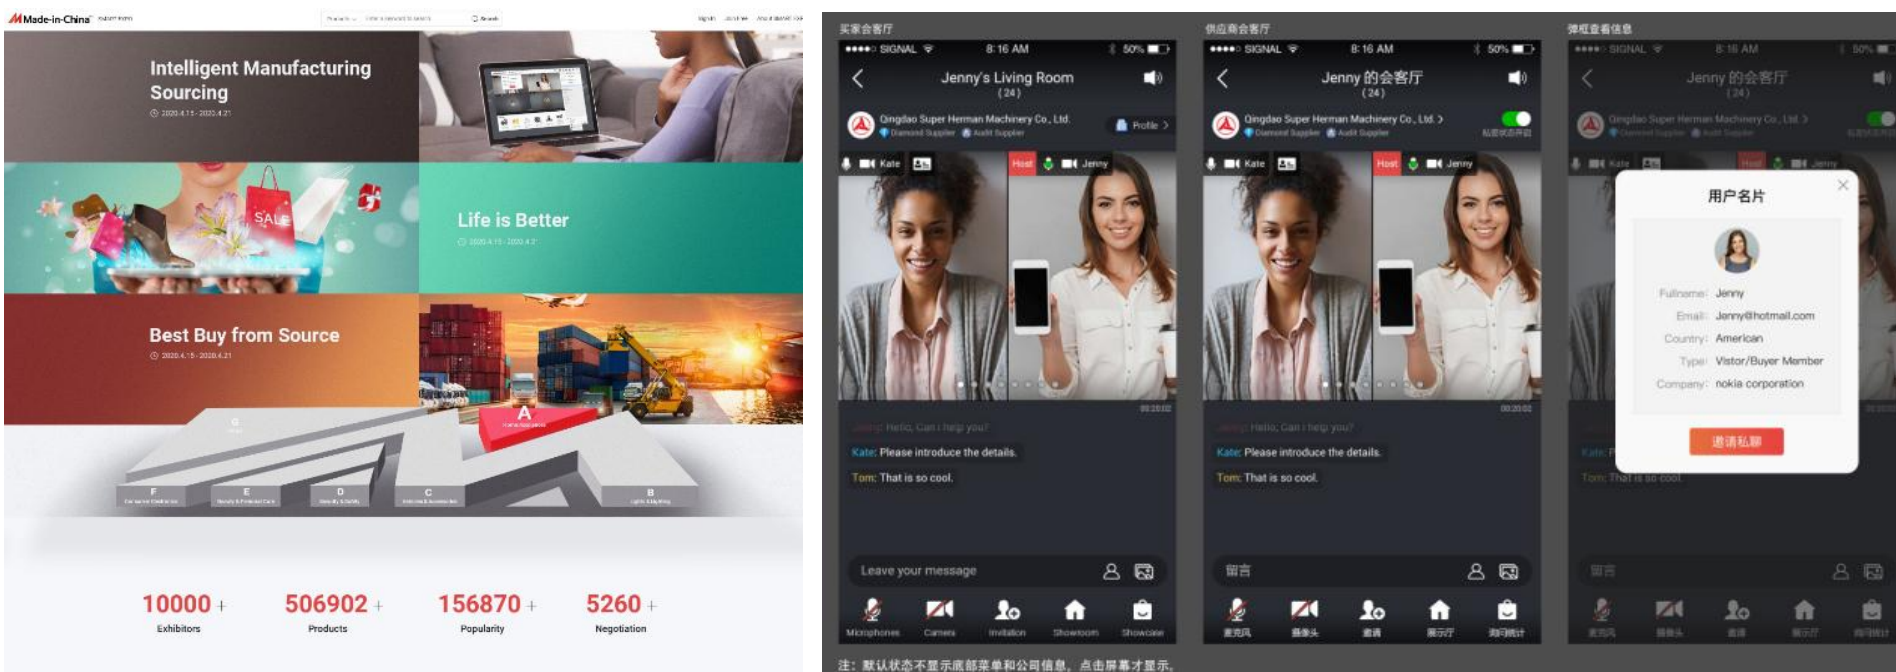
Made-in-China

Intelligent Manufacturing Sourcing
2020.4.15 - 2020.4.21

SALE

Life is Better
2020.4.15 - 2020.4.21

Best Buy from Source
2020.4.15 - 2020.4.21

A
F
E
D
C
B

10000 +
Exhibitors

506902 +
Products

156870 +
Popularity

5260 +
Negotiation

买家会客厅

●●●●○ SIGNAL 8:16 AM 50%
Jenny's Living Room
(24)
Qingdao Super Herman Machinery Co., Ltd.
Diamond Supplier Audit Supplier
Profile >
Kate
Host Jenny
Jenny: Hello, Can I help you?
Kate: Please introduce the details.
Tom: That is so cool.
Leave your message
Microphones Camera Invitation Showroom Showcase

供应商会客厅

●●●●○ SIGNAL 8:16 AM 50%
Jenny 的会客厅
(24)
Qingdao Super Herman Machinery Co., Ltd. >
Diamond Supplier Audit Supplier
Kate
Host Jenny
Jenny: Hello, Can I help you?
Kate: Please introduce the details.
Tom: That is so cool.
留言
麦克风 摄像头 邀请 展示厅 询盘统计

弹框查看信息

●●●●○ SIGNAL 8:16 AM 50%
Jenny 的会客厅
(24)
Qingdao Super Herman Machinery Co., Ltd. >
用户名片
Fullname: Jenny
Email: Jenny@hotmail.com
Country: American
Type: Vistor/Buyer Member
Company: nokia corporation
邀请私聊
Kate:
Tom: That is so cool.
留言
麦克风 摄像头 邀请 展示厅 询盘统计

注：默认状态不显示底部菜单和公司信息，点击屏幕才显示。